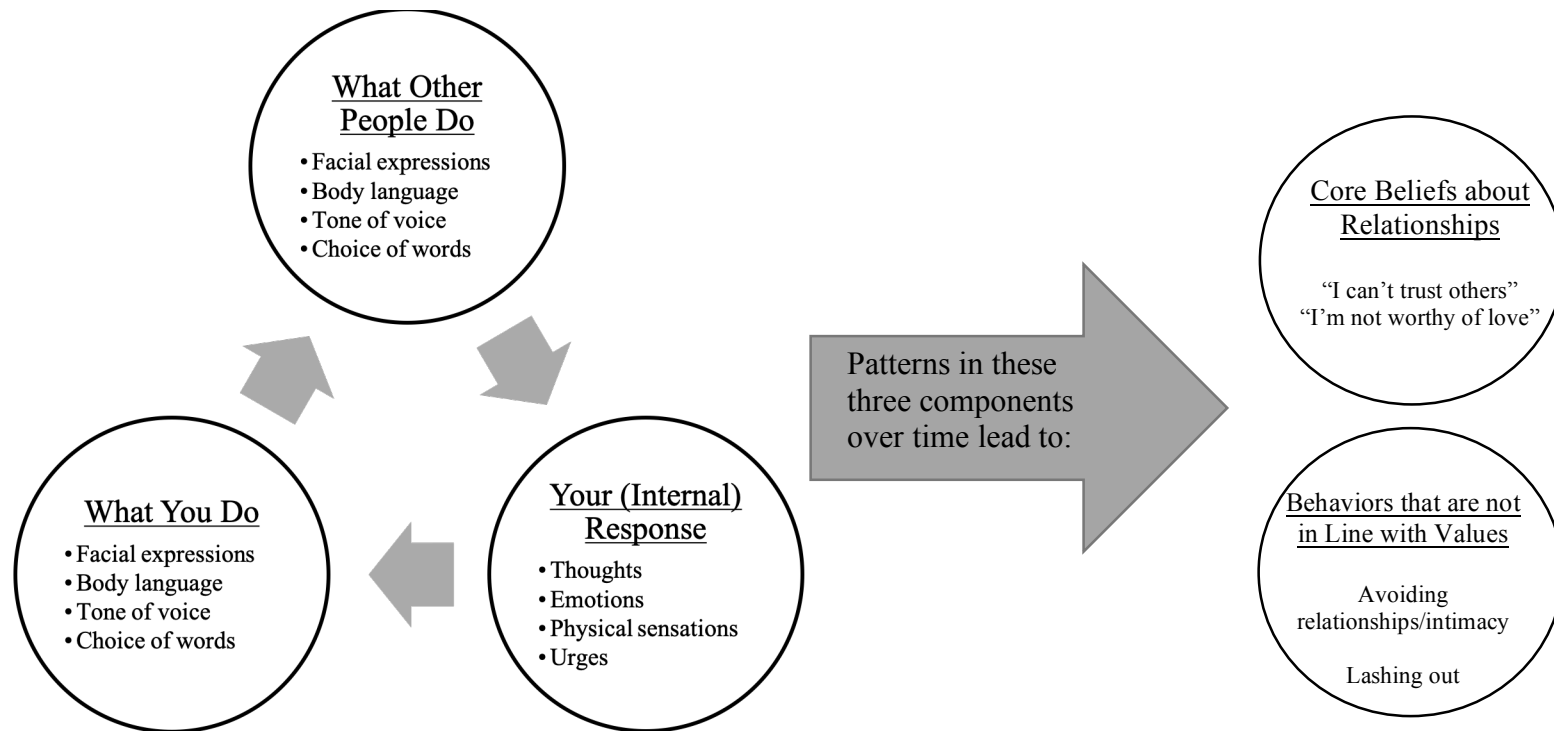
What Other People Do

• Facial expressions
• Body language
• Tone of voice
• Choice of words

Your (Internal) Response

• Thoughts
• Emotions
• Physical sensations
• Urges

What You Do

• Facial expressions
• Body language
• Tone of voice
• Choice of words

Patterns in these three components over time lead to:

Core Beliefs about Relationships

"I can't trust others"
"I'm not worthy of love"

Behaviors that are not in Line with Values

Avoiding relationships/intimacy

Lashing out